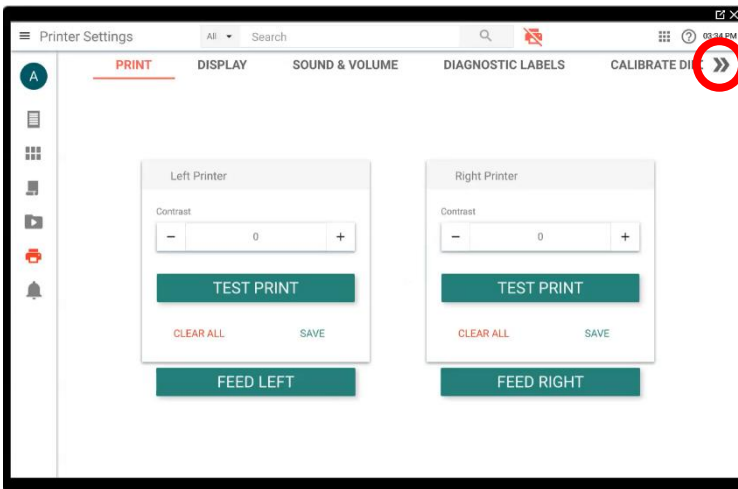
Printer Settings All Search 03:34 PM

A

PRINT DISPLAY SOUND & VOLUME DIAGNOSTIC LABELS CALIBRATE DI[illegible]

Left Printer

Contrast

− 0 +

TEST PRINT

CLEAR ALL SAVE

FEED LEFT

Right Printer

Contrast

− 0 +

TEST PRINT

CLEAR ALL SAVE

FEED RIGHT